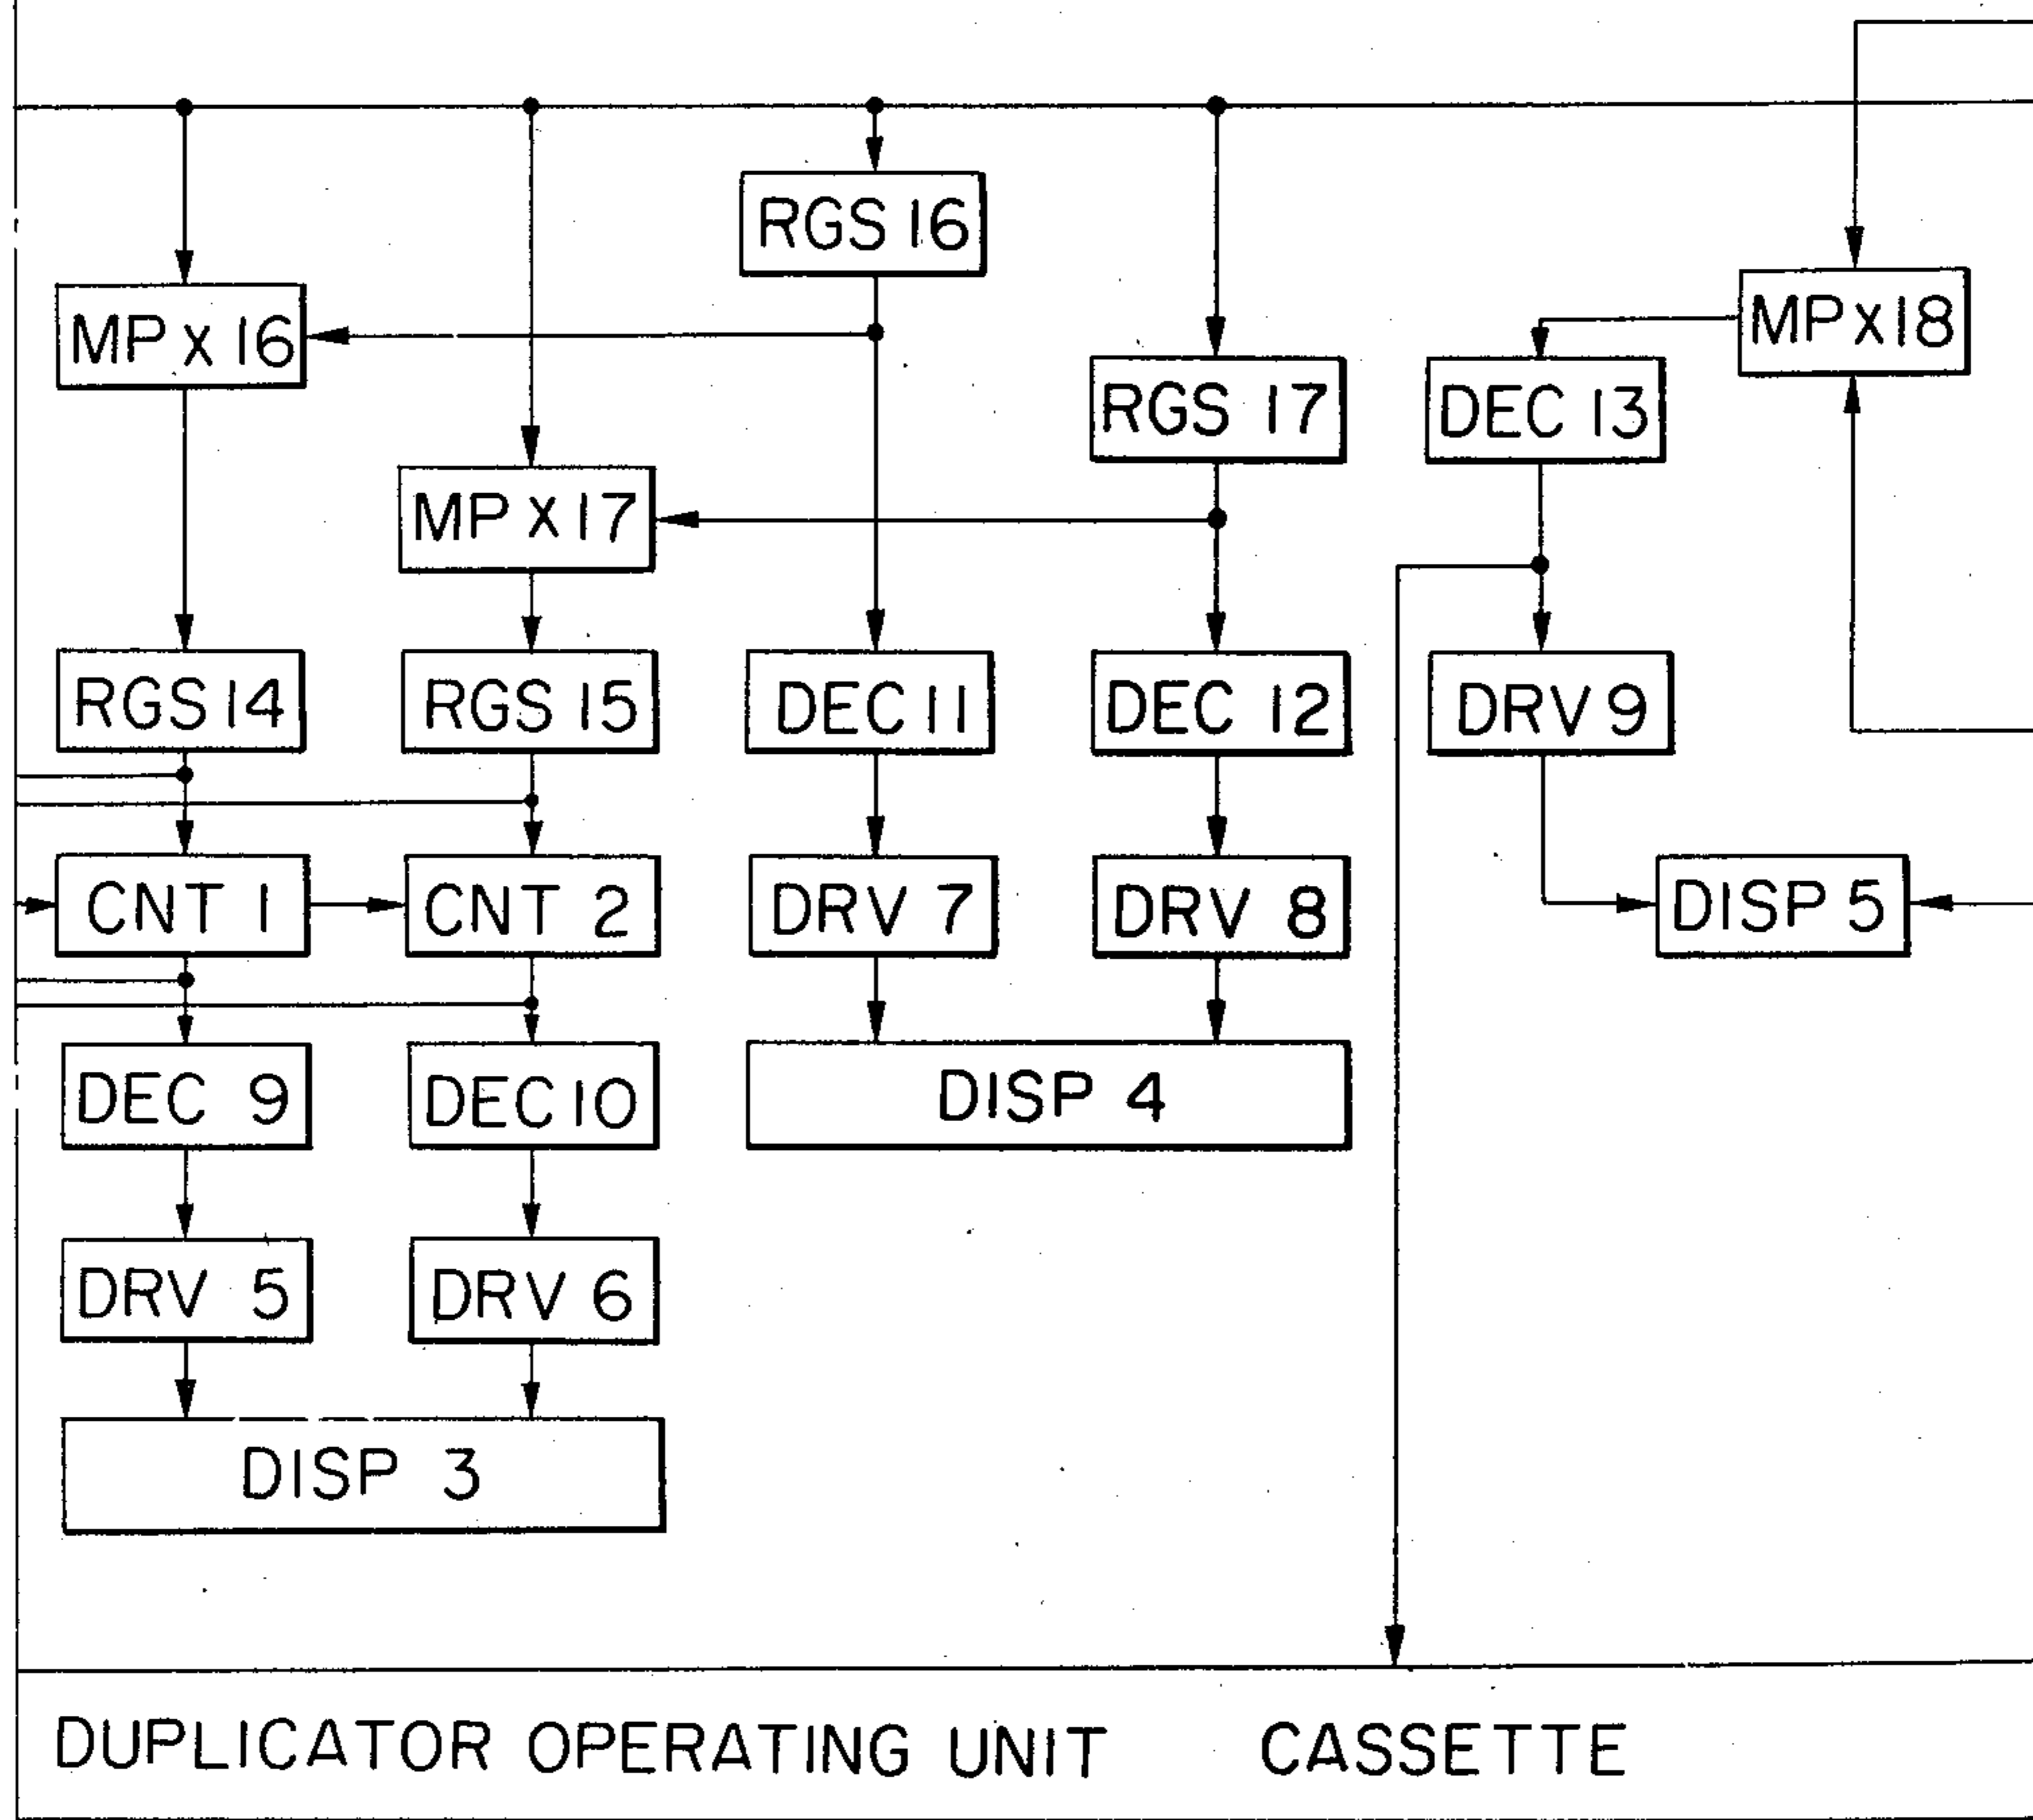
RGS 16

MP x 16

MP x18

RGS 17

DEC 13

MP X 17

RGS 14

RGS 15

DEC 11

DEC 12

DRV 9

CNT 1

CNT 2

DRV 7

DRV 8

DISP 5

DEC 9

DEC 10

DISP 4

DRV 5

DRV 6

DISP 3

DUPLICATOR OPERATING UNIT CASSETTE